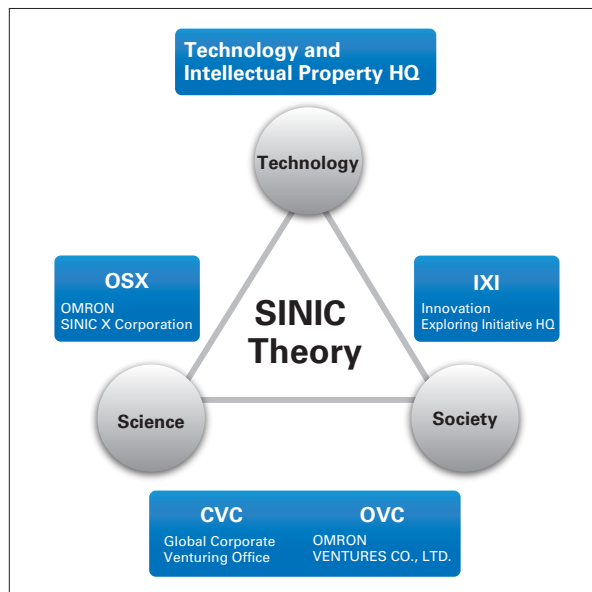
Technology and Intellectual Property HQ

Technology

OSX
OMRON
SINIC X Corporation

IXI
Innovation
Exploring Initiative HQ

SINIC Theory

Science

Society

CVC
Global Corporate
Venturing Office

OVC
OMRON
VENTURES CO., LTD.